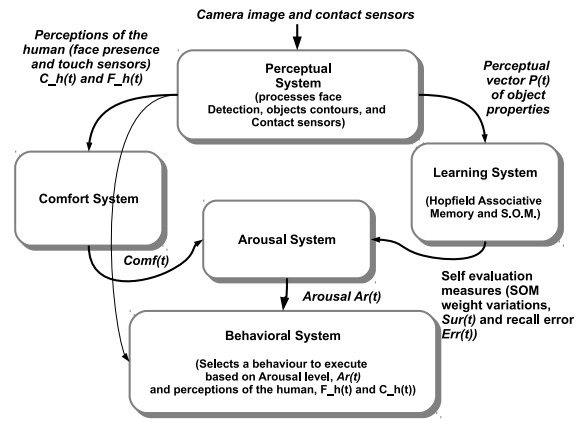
Camera image and contact sensors

Perceptions of the human (face presence and touch sensors) C_h(t) and F_h(t)

Perceptual System (processes face Detection, objects contours, and Contact sensors)

Perceptual vector P(t) of object properties

Comfort System

Learning System (Hopfield Associative Memory and S.O.M.)

Arousal System

Comf(t)

Self evaluation measures (SOM weight variations, Sur(t) and recall error Err(t))

Arousal Ar(t)

Behavioral System (Selects a behaviour to execute based on Arousal level, Ar(t) and perceptions of the human, F_h(t) and C_h(t))